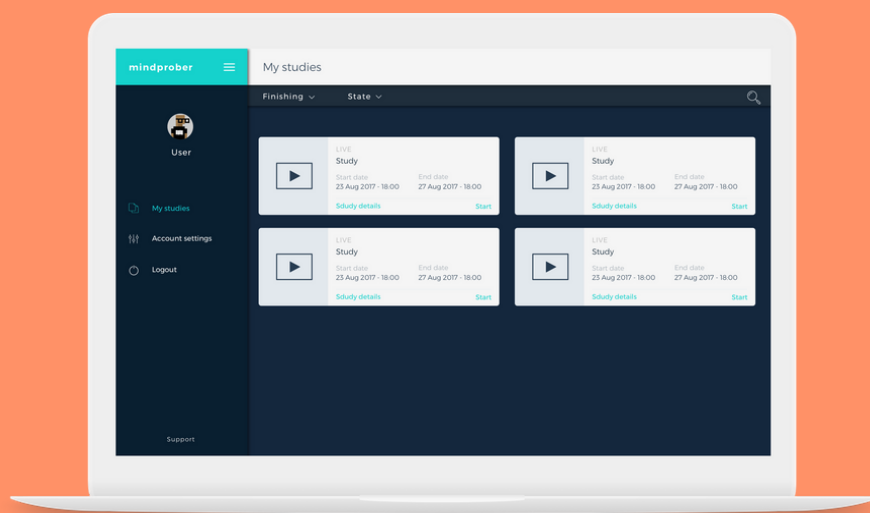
mindprober

My studies

Finishing

State

User

My studies

Account settings

Logout

Support

LIVE
Study
Start date
23 Aug 2017 - 18:00
End date
27 Aug 2017 - 18:00
Sdudy details
Start

LIVE
Study
Start date
23 Aug 2017 - 18:00
End date
27 Aug 2017 - 18:00
Sdudy details
Start

LIVE
Study
Start date
23 Aug 2017 - 18:00
End date
27 Aug 2017 - 18:00
Sdudy details
Start

LIVE
Study
Start date
23 Aug 2017 - 18:00
End date
27 Aug 2017 - 18:00
Sdudy details
Start